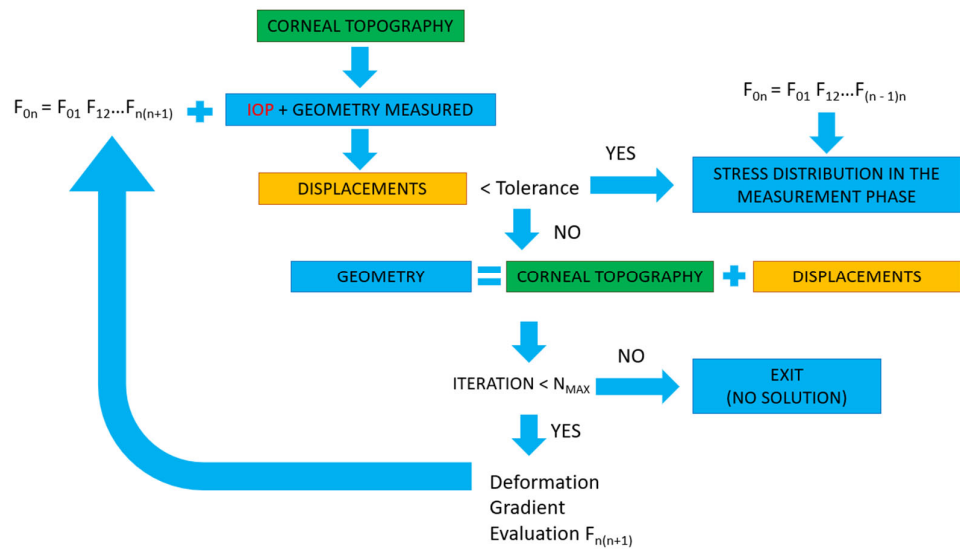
CORNEAL TOPOGRAPHY

$F_{0n} = F_{01} F_{12}...F_{n(n+1)}$

IOP + GEOMETRY MEASURED

$F_{0n} = F_{01} F_{12}...F_{(n-1)n}$

DISPLACEMENTS

< Tolerance

YES

STRESS DISTRIBUTION IN THE MEASUREMENT PHASE

NO

GEOMETRY = CORNEAL TOPOGRAPHY + DISPLACEMENTS

NO

ITERATION < $N_{MAX}$

EXIT (NO SOLUTION)

YES

Deformation Gradient Evaluation $F_{n(n+1)}$